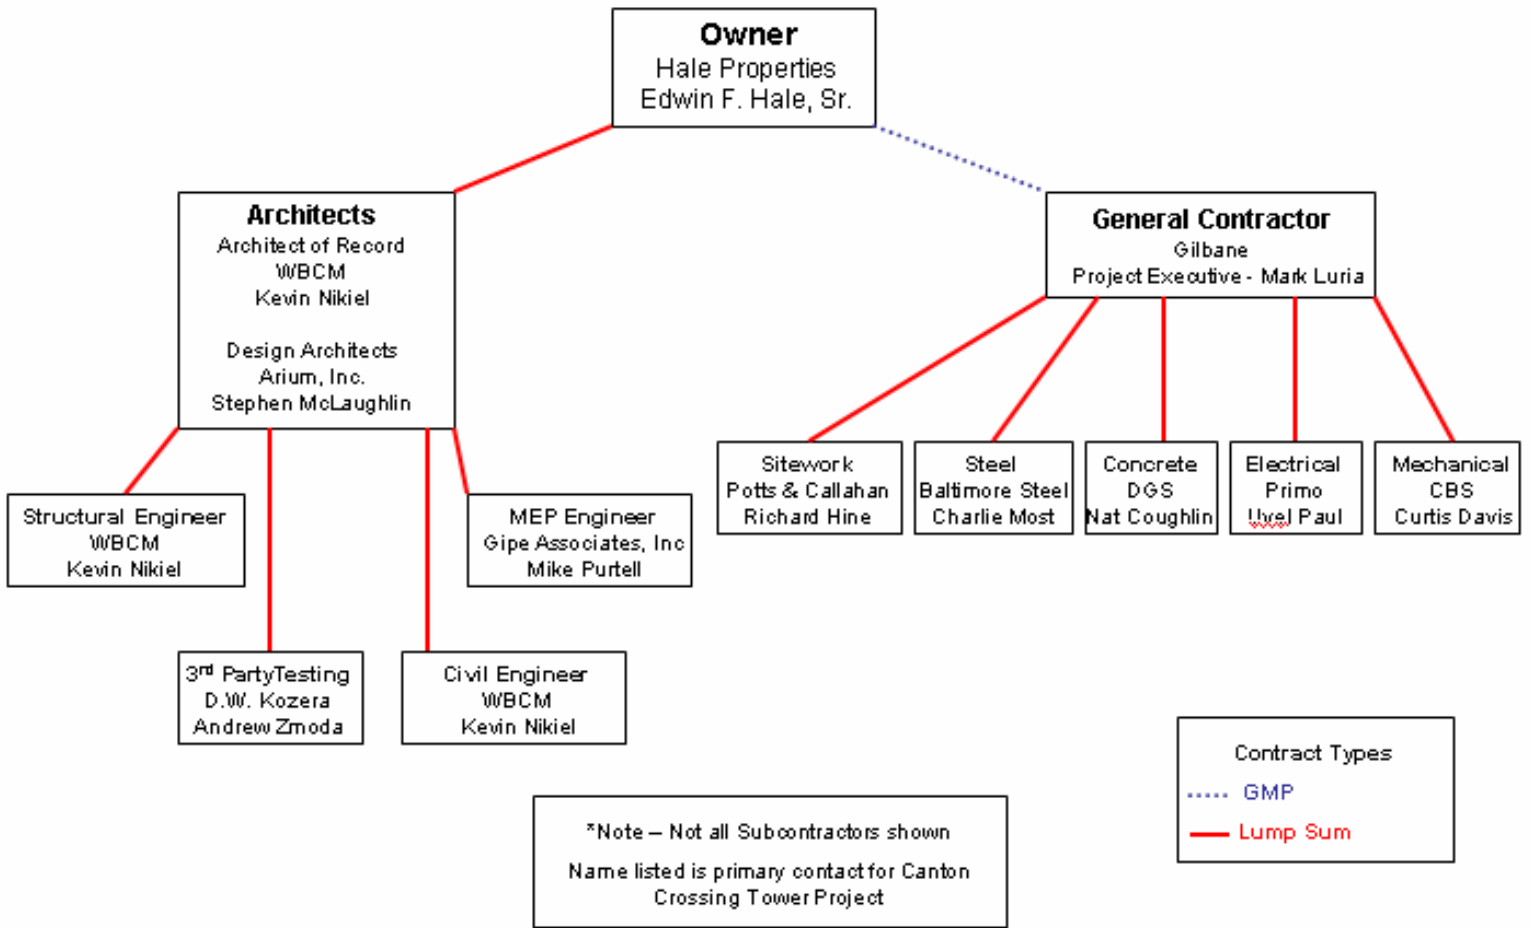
Owner
Hale Properties
Edwin F. Hale, Sr.

Architects
Architect of Record
WBCM
Kevin Nikiel

Design Architects
Arium, Inc.
Stephen McLaughlin

General Contractor
Gilbane
Project Executive - Mark Luria

Structural Engineer
WBCM
Kevin Nikiel

MEP Engineer
Gipe Associates, Inc
Mike Purtell

$3^{rd}$ PartyTesting
D.W. Kozera
Andrew Zmoda

Civil Engineer
WBCM
Kevin Nikiel

Sitework
Potts & Callahan
Richard Hine

Steel
Baltimore Steel
Charlie Most

Concrete
DGS
Nat Coughlin

Electrical
Primo
Uvel Paul

Mechanical
CBS
Curtis Davis

Contract Types
GMP
Lump Sum

*Note – Not all Subcontractors shown

Name listed is primary contact for Canton Crossing Tower Project